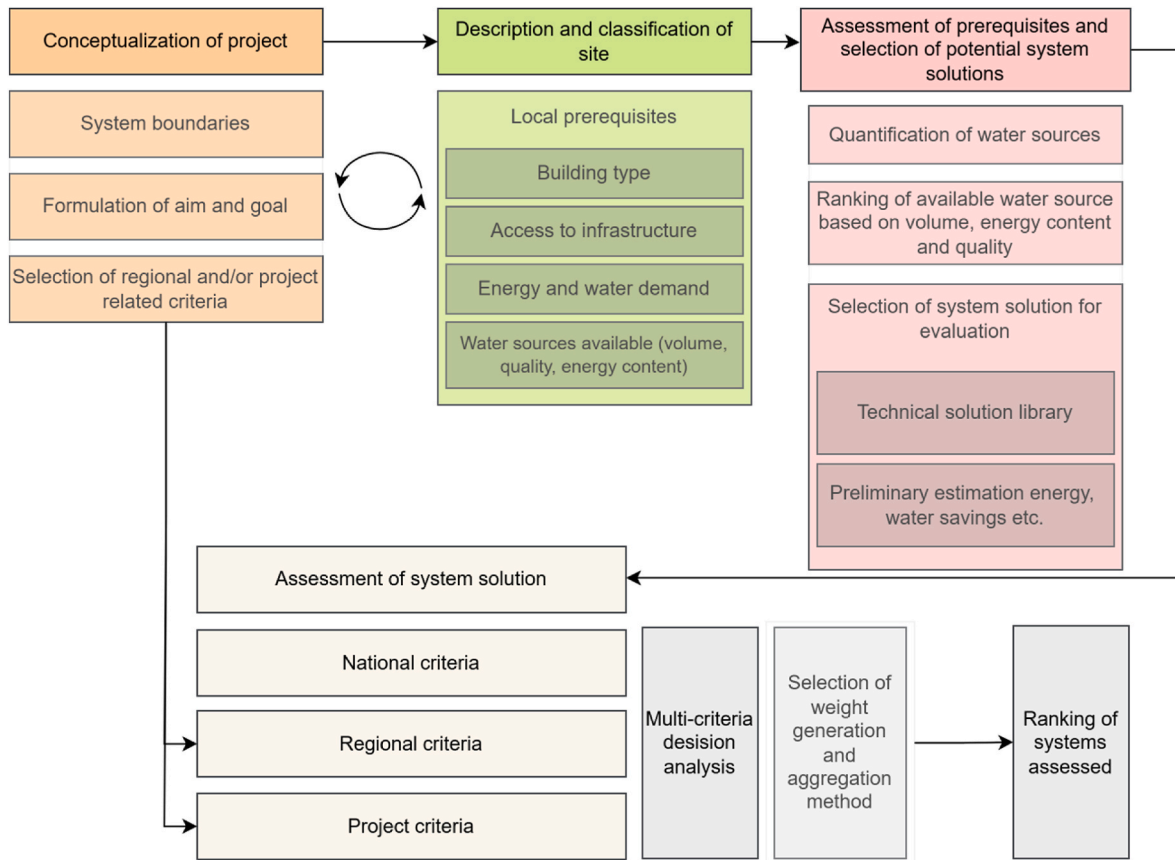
Conceptualization of project

System boundaries

Formulation of aim and goal

Selection of regional and/or project related criteria

Description and classification of site

Local prerequisites

Building type

Access to infrastructure

Energy and water demand

Water sources available (volume, quality, energy content)

Assessment of prerequisites and selection of potential system solutions

Quantification of water sources

Ranking of available water source based on volume, energy content and quality

Selection of system solution for evaluation

Technical solution library

Preliminary estimation energy, water savings etc.

Assessment of system solution

National criteria

Regional criteria

Project criteria

Multi-criteria desision analysis

Selection of weight generation and aggregation method

Ranking of systems assessed